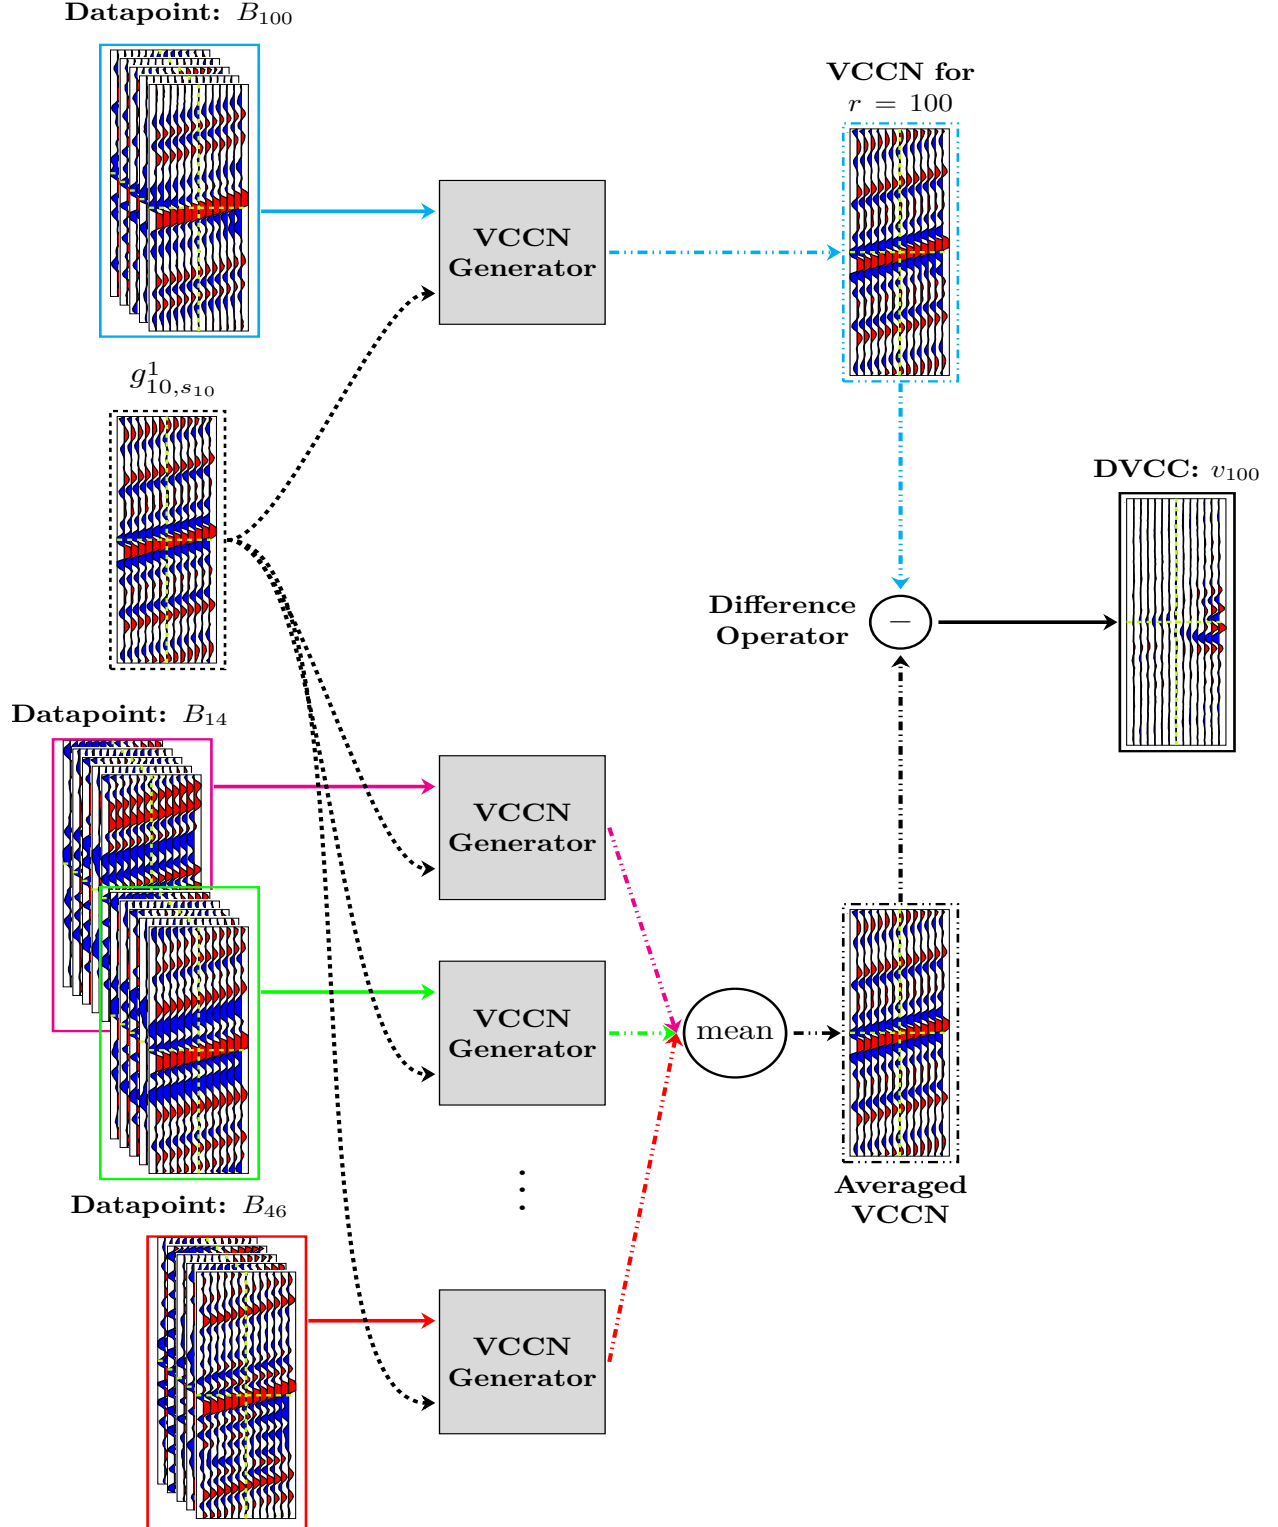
**Datapoint:** $B_{100}$

**VCCN for** $r = 100$

**VCCN Generator**

$g^1_{10,s_{10}}$

**DVCC:** $v_{100}$

**Difference Operator**

$-$

**Datapoint:** $B_{14}$

**VCCN Generator**

**VCCN Generator**

mean

**Averaged VCCN**

**Datapoint:** $B_{46}$

**VCCN Generator**